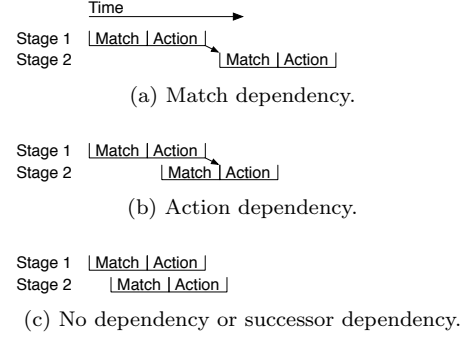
Time

Stage 1 Match | Action
Stage 2 Match | Action

(a) Match dependency.

Stage 1 Match | Action
Stage 2 Match | Action

(b) Action dependency.

Stage 1 Match | Action
Stage 2 Match | Action

(c) No dependency or successor dependency.